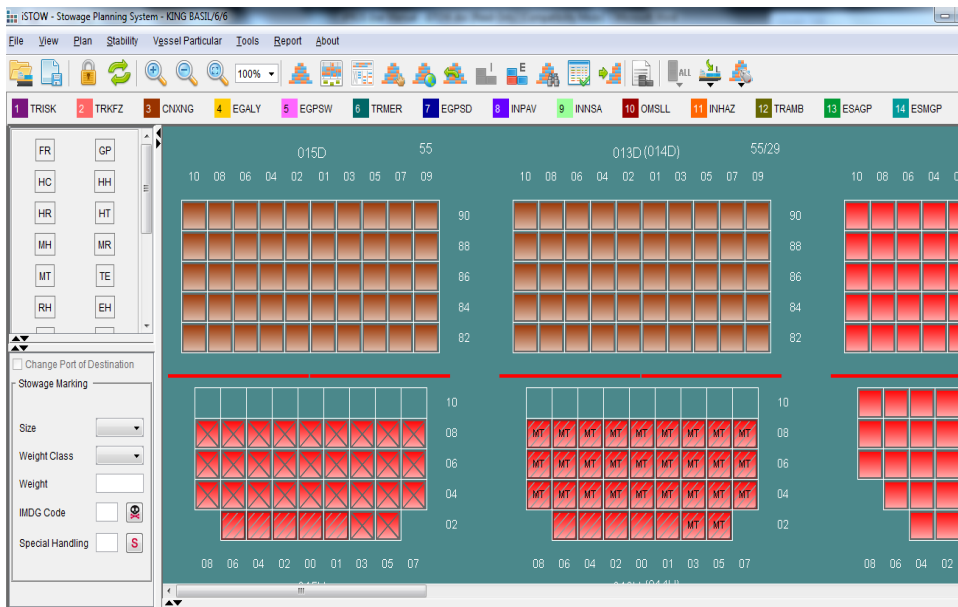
iSTOW - Stowage Planning System - KING BASIL/6/6

File View Plan Stability Vessel Particular Tools Report About

100%

1 TRISK 2 TRKFZ 3 CNXNG 4 EGALY 5 EGPSW 6 TRMER 7 EGPSD 8 INPAV 9 INNSA 10 OMSLL 11 INHAZ 12 TRAMB 13 ESAGP 14 ESMGP

FR GP
HC HH
HR HT
MH MR
MT TE
RH EH

Change Port of Destination
Stowage Marking
Size
Weight Class
Weight
IMDG Code
Special Handling S

015D 55
10 08 06 04 02 01 03 05 07 09
90
88
86
84
82
10
08
06
04
02
08 06 04 02 00 01 03 05 07

013D (014D) 55/29
10 08 06 04 02 01 03 05 07 09
90
88
86
84
82
MT MT MT MT MT MT MT MT MT
MT MT MT MT MT MT MT MT MT
MT MT MT MT MT MT MT MT MT
MT MT
10
08
06
04
02
08 06 04 02 00 01 03 05 07

10 08 06 04
08 06 04 02